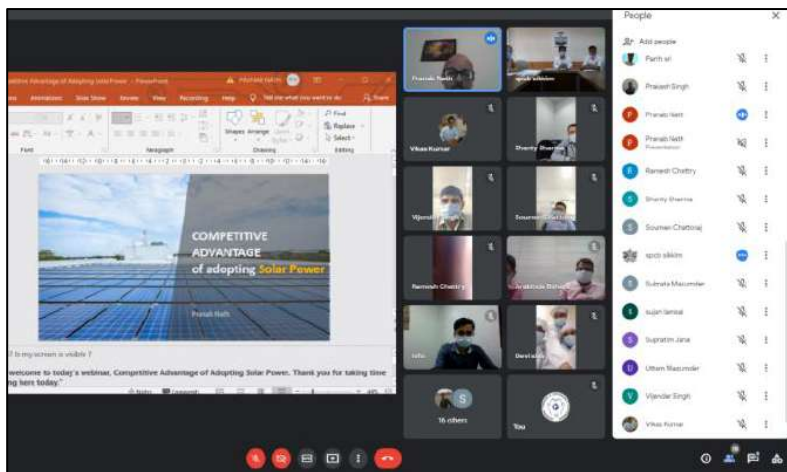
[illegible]etitive Advantage of Adopting Solar Power - PowerPoint

Animations Slide Show Review View Recording Help Tell me what you want to do Share

Font Paragraph Drawing Editing

Shapes Arrange Find Replace Select

COMPETITIVE ADVANTAGE of adopting Solar Power

Pranab Nath

? Is my screen is visible ?

welcome to today's webinar, Competitive Advantage of Adopting Solar Power. Thank you for taking time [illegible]ng here today."

Notes Comments

Pranab Nath

spcb sikkim

Vikas Kumar

Shanty Sharma

Vijender Singh

Soumen Chatt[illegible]

Ramesh Chettry

Arabinda Biswas

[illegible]

Devi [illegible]

16 others

You

People

Add people

Parth sri

Prakash Singh

Pranab Nath

Pranab Nath
Presentation

Ramesh Chettry

Shanty Sharma

Soumen Chattoraj

spcb sikkim

Subrata Mazumder

sujan lamsal

Supratim Jana

Uttam Mazumder

Vijender Singh

Vikas Kumar